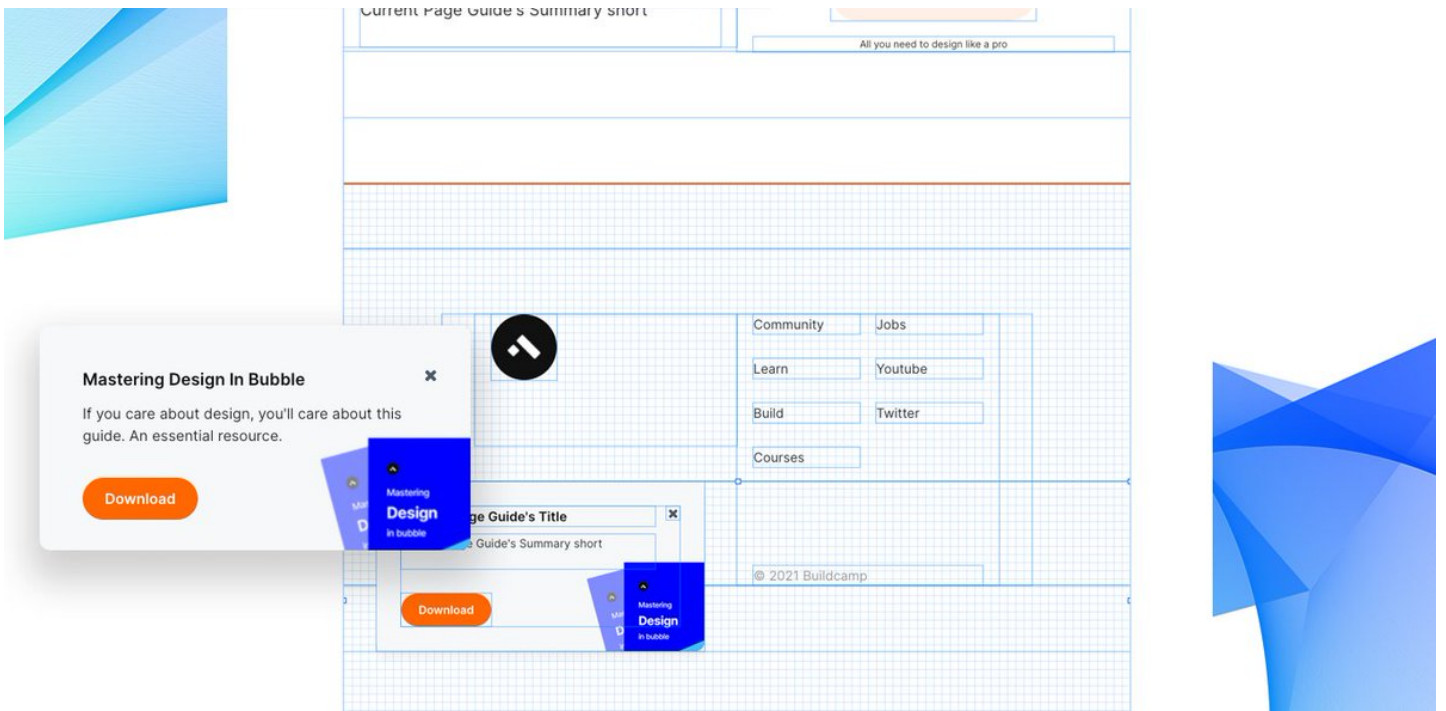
Current Page Guide's Summary short

All you need to design like a pro

Community
Jobs
Learn
Youtube
Build
Twitter
Courses

Mastering Design In Bubble
If you care about design, you'll care about this guide. An essential resource.
Download

Mastering
Design
in bubble

ge Guide's Title
e Guide's Summary short
Download

Mastering
Design
in bubble

© 2021 Buildcamp